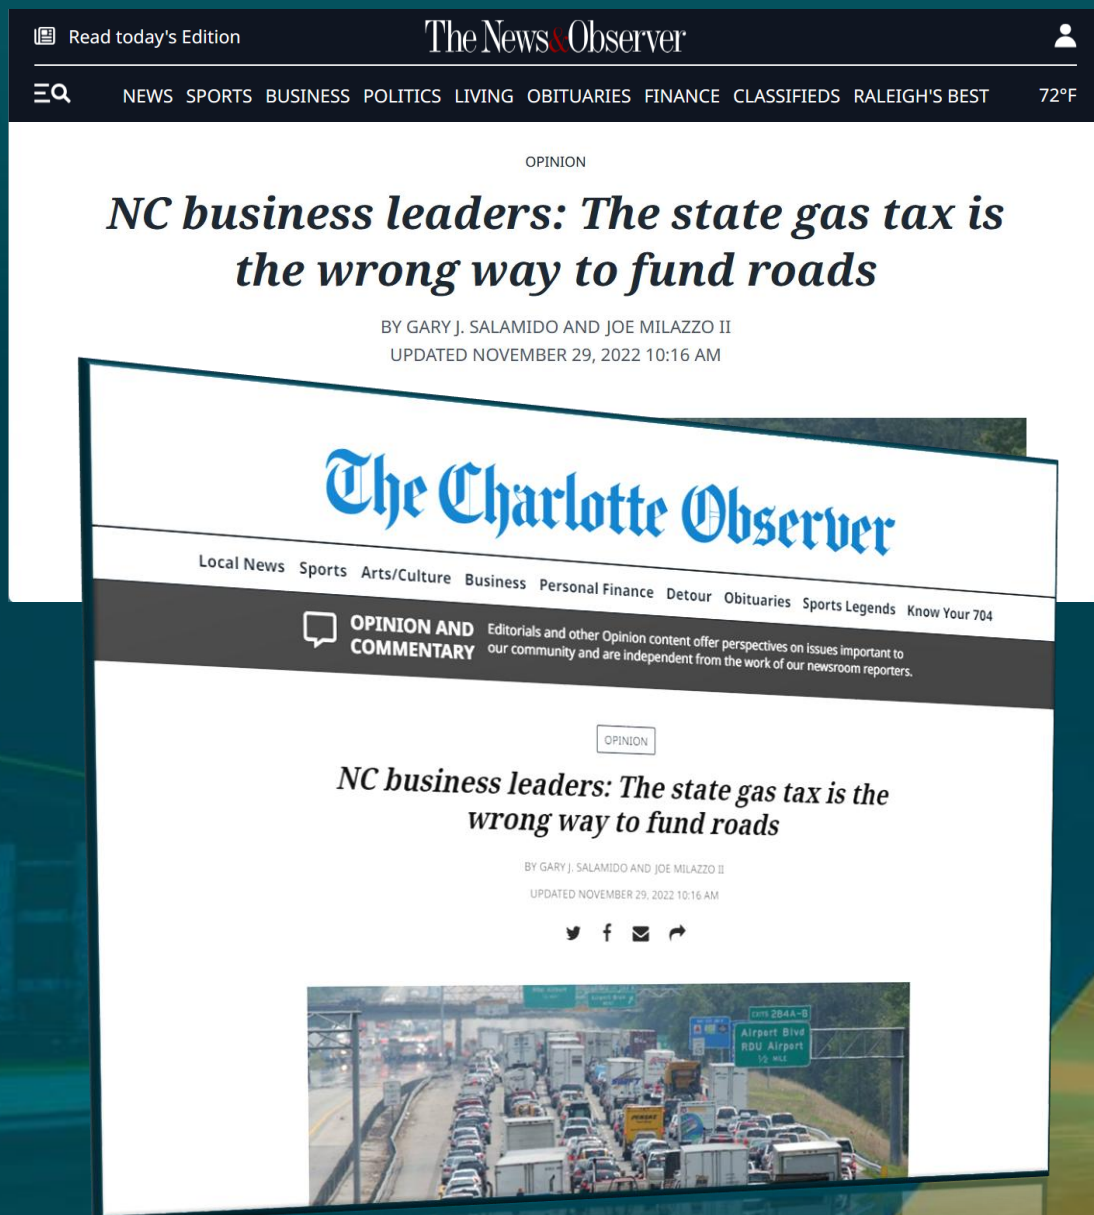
Read today's Edition

The News & Observer

NEWS SPORTS BUSINESS POLITICS LIVING OBITUARIES FINANCE CLASSIFIEDS RALEIGH'S BEST 72°F

OPINION

NC business leaders: The state gas tax is the wrong way to fund roads

BY GARY J. SALAMIDO AND JOE MILAZZO II
UPDATED NOVEMBER 29, 2022 10:16 AM

The Charlotte Observer

Local News Sports Arts/Culture Business Personal Finance Detour Obituaries Sports Legends Know Your 704

OPINION AND COMMENTARY

Editorials and other Opinion content offer perspectives on issues important to our community and are independent from the work of our newsroom reporters.

OPINION

NC business leaders: The state gas tax is the wrong way to fund roads

BY GARY J. SALAMIDO AND JOE MILAZZO II

UPDATED NOVEMBER 29, 2022 10:16 AM

EXITS 284A-B
Airport Blvd
RDU Airport
½ MILE